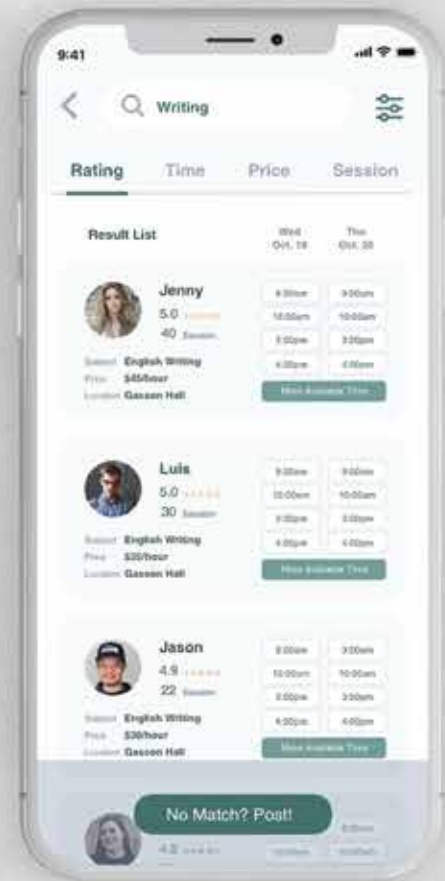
9:41

Writing

Rating Time Price Session

Result List

Wed Oct. 19

Thu Oct. 20

Jenny
5.0
40 Session

Subject English Writing
Price $45/hour
Location Gasson Hall

9:00am 9:00am
10:00am 10:00am
3:00pm 3:30pm
4:00pm 4:00pm

More Available Time

Luis
5.0
30 Session

Subject English Writing
Price $20/hour
Location Gasson Hall

9:00am 9:00am
10:00am 10:00am
3:00pm 3:00pm
4:00pm 4:00pm

More Available Time

Jason
4.9
22 Session

Subject English Writing
Price $30/hour
Location Gasson Hall

9:00am 9:00am
10:00am 10:00am
3:00pm 3:00pm
4:00pm 4:00pm

More Available Time

No Match? Post!

4.8

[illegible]